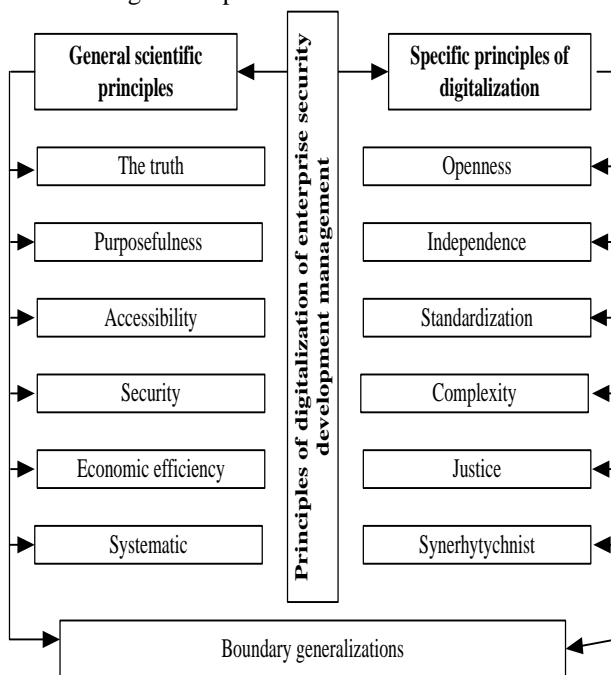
General scientific principles

Principles of digitalization of enterprise security development management

Specific principles of digitalization

The truth

Purposefulness

Accessibility

Security

Economic efficiency

Systematic

Openness

Independence

Standardization

Complexity

Justice

Synerhytychnist

Boundary generalizations